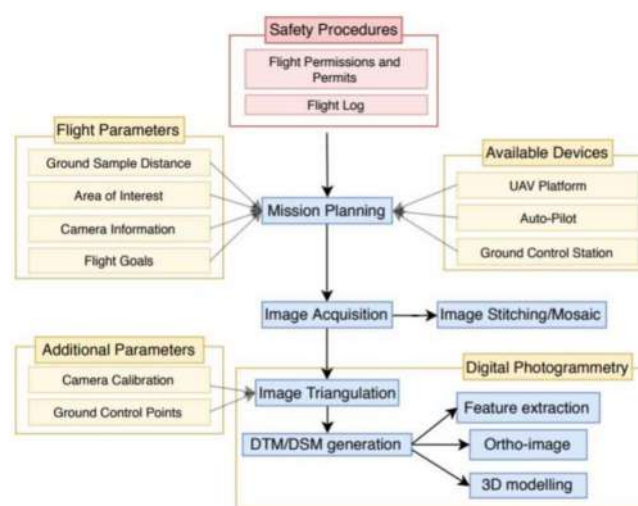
Safety Procedures

Flight Permissions and Permits

Flight Log

Flight Parameters

Ground Sample Distance

Area of Interest

Camera Information

Flight Goals

Mission Planning

Available Devices

UAV Platform

Auto-Pilot

Ground Control Station

Image Acquisition

Image Stitching/Mosaic

Additional Parameters

Camera Calibration

Ground Control Points

Digital Photogrammetry

Image Triangulation

DTM/DSM generation

Feature extraction

Ortho-image

3D modelling